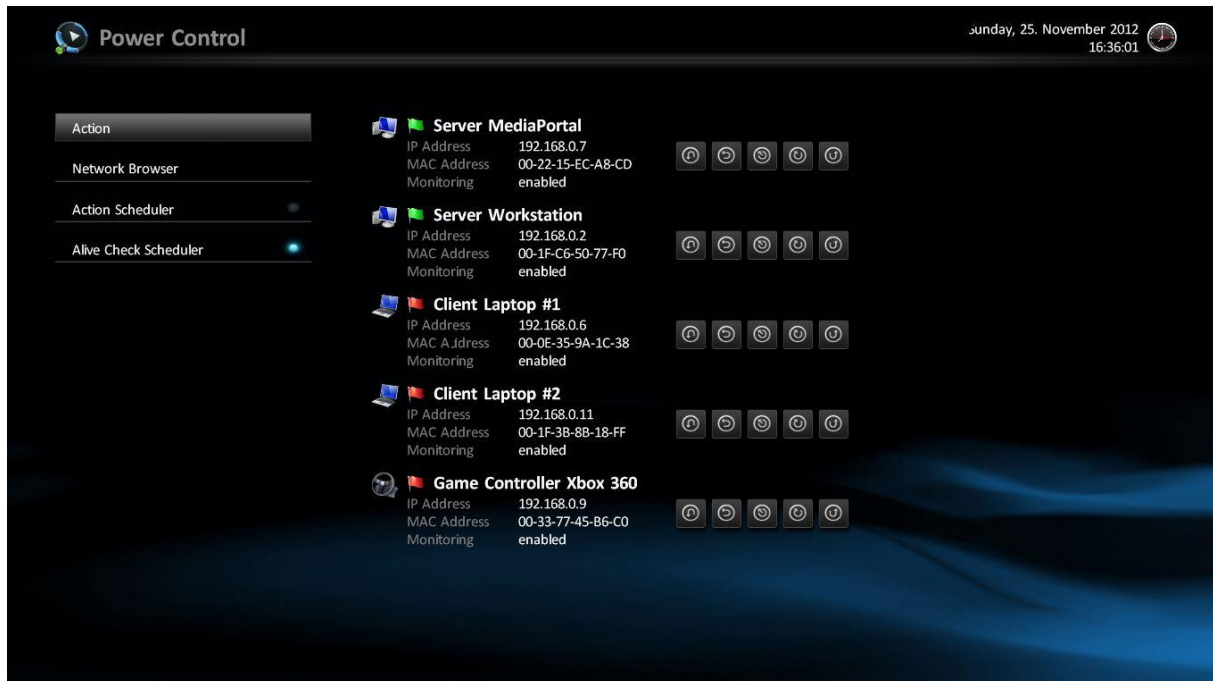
Power Control

sunday, 25. November 2012
16:36:01

Action
Network Browser
Action Scheduler
Alive Check Scheduler

Server MediaPortal
IP Address 192.168.0.7
MAC Address 00-22-15-EC-A8-CD
Monitoring enabled

Server Workstation
IP Address 192.168.0.2
MAC Address 00-1F-C6-50-77-F0
Monitoring enabled

Client Laptop #1
IP Address 192.168.0.6
MAC Address 00-0E-35-9A-1C-38
Monitoring enabled

Client Laptop #2
IP Address 192.168.0.11
MAC Address 00-1F-3B-8B-18-FF
Monitoring enabled

Game Controller Xbox 360
IP Address 192.168.0.9
MAC Address 00-33-77-45-B6-C0
Monitoring enabled